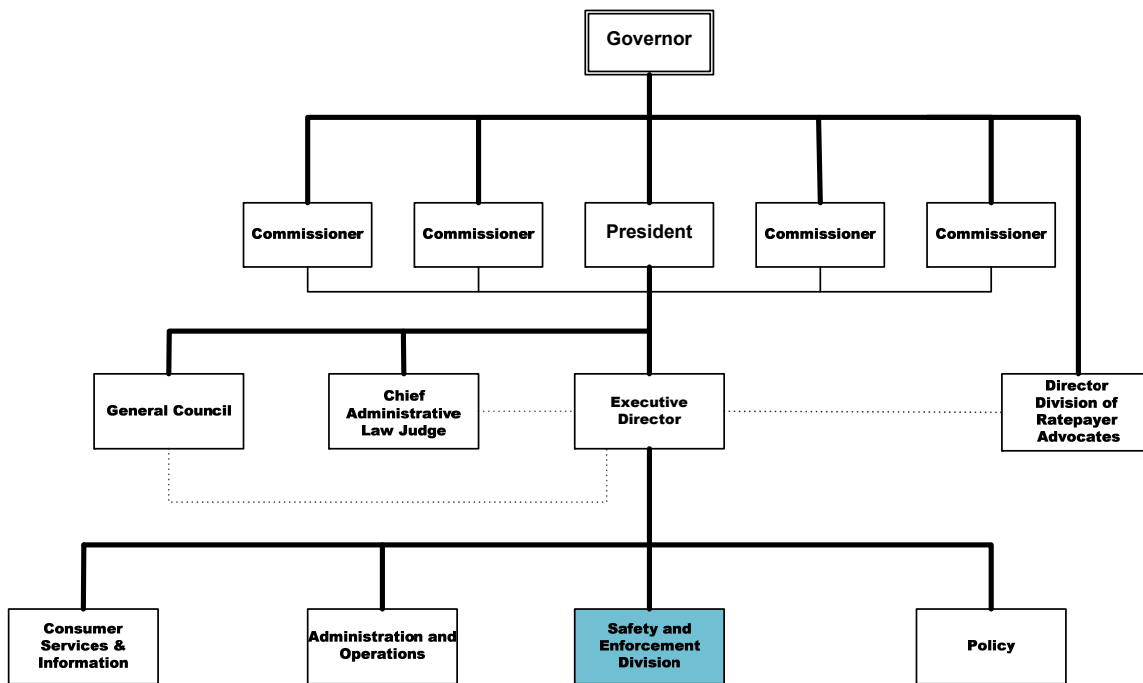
Governor

Commissioner

Commissioner

President

Commissioner

Commissioner

General Council

Chief Administrative Law Judge

Executive Director

Director Division of Ratepayer Advocates

Consumer Services & Information

Administration and Operations

Safety and Enforcement Division

Policy